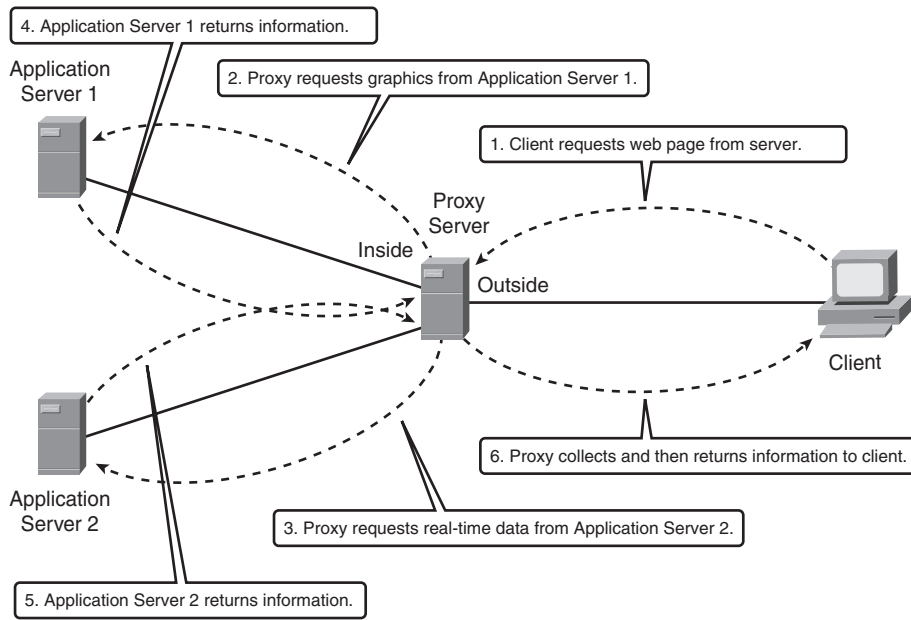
4. Application Server 1 returns information.

Application Server 1

2. Proxy requests graphics from Application Server 1.

1. Client requests web page from server.

Proxy Server

Inside

Outside

Client

Application Server 2

6. Proxy collects and then returns information to client.

3. Proxy requests real-time data from Application Server 2.

5. Application Server 2 returns information.